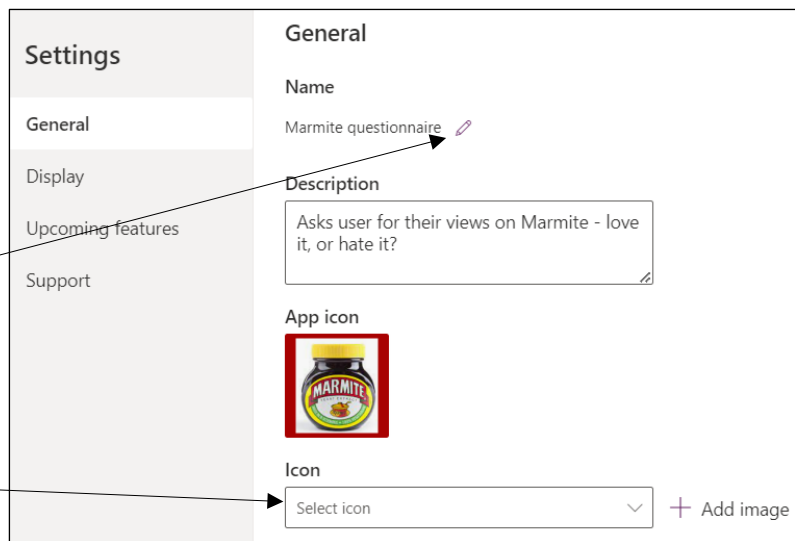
Settings

General

Display

Upcoming features

Support

General

Name

Marmite questionnaire

Description

Asks user for their views on Marmite - love it, or hate it?

App icon

MARMITE

Icon

Select icon

+ Add image